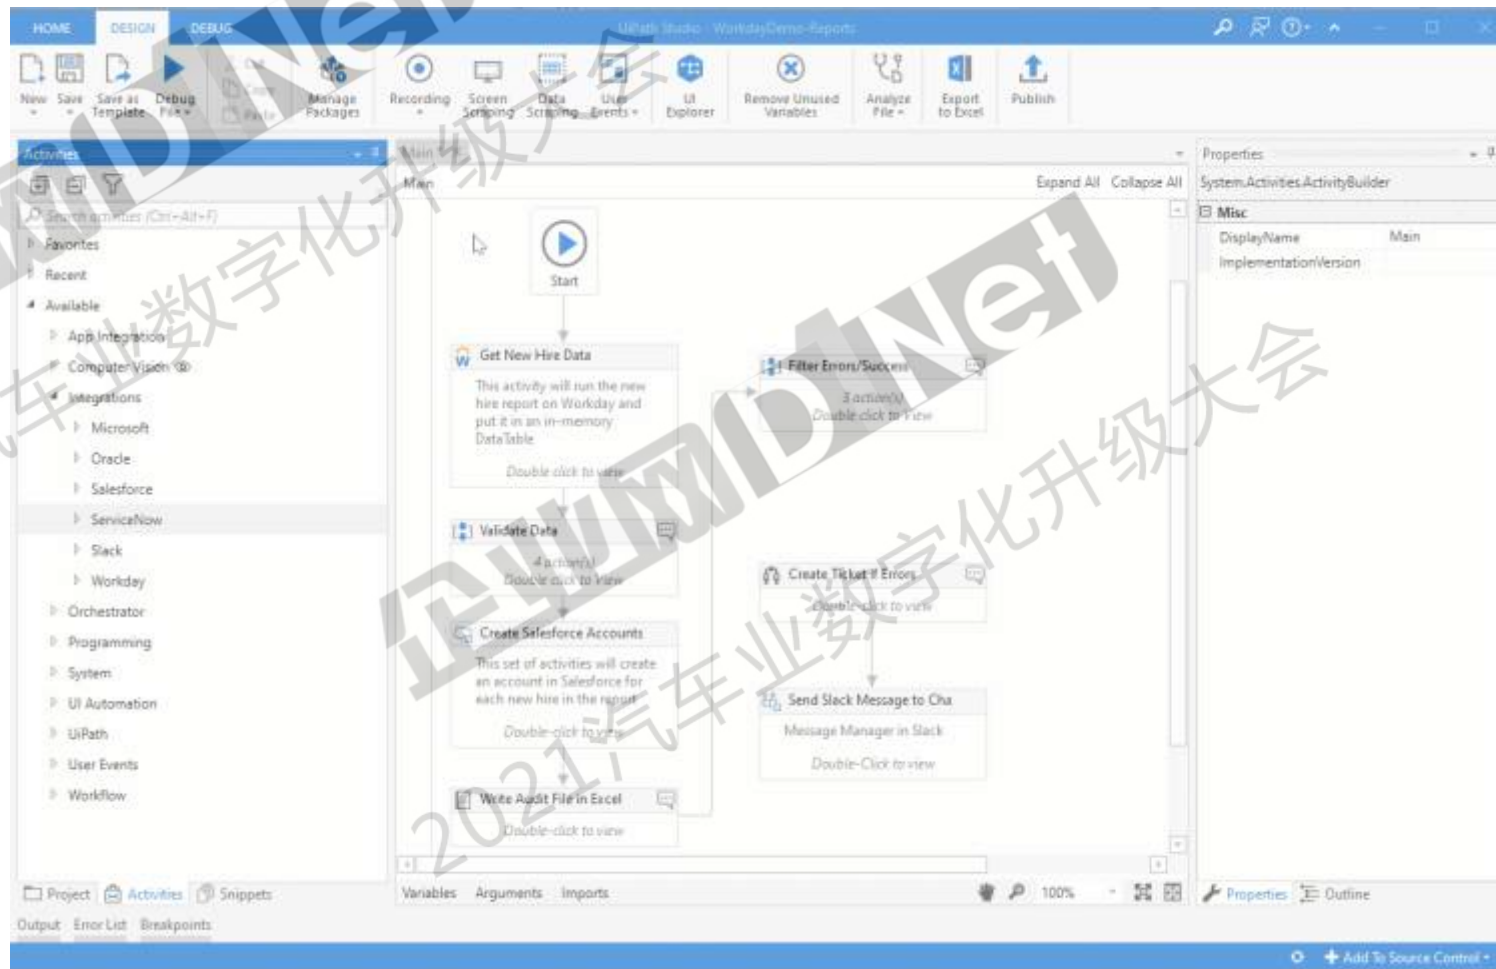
HOME DESIGN DEBUG UiPath Studio - WorkdayDemo-Reports

New Save Save as Template Debug File Manage Packages Recording Screen Scraping Data Scraping User Events UI Explorer Remove Unused Variables Analyze File Export to Excel Publish

Activities

Search activities (Ctrl+Alt+F)

Favorites
Recent
Available
App Integration
Computer Vision
Integrations
Microsoft
Oracle
Salesforce
ServiceNow
Slack
Workday
Orchestrator
Programming
System
UI Automation
UiPath
User Events
Workflow

Main

Main Expand All Collapse All

Start

Get New Hire Data
This activity will run the new hire report on Workday and put it in an in-memory DataTable
Double click to view

Validate Data
4 action(s)
Double click to view

Create Salesforce Accounts
This set of activities will create an account in Salesforce for each new hire in the report
Double-click to view

Write Audit File in Excel
Double-click to view

Filter Errors/Success
3 action(s)
Double click to view

Create Ticket if Errors
Double-click to view

Send Slack Message to Cha
Message Manager in Slack
Double-Click to view

Properties
System.Activities.ActivityBuilder
Misc
DisplayName Main
ImplementationVersion

Project Activities Snippets
Output Error List Breakpoints
Variables Arguments Imports 100%
Properties Outline
Add To Source Control

企业数字化升级大会 2021汽车企业数字化升级大会 企业网D1Net